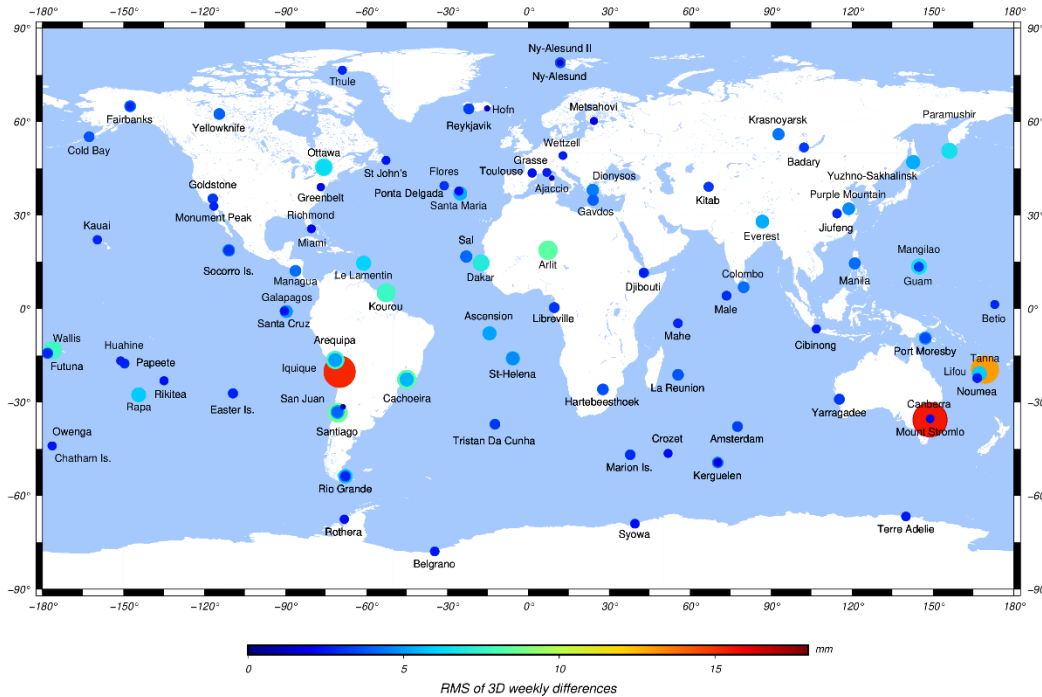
-180° -150° -120° -90° -60° -30° 0° 30° 60° 90° 120° 150° 180°

90° 60° 30° 0° -30° -60° -90°

90° 60° 30° 0° -30° -60° -90°

Ny-Alesund II
Ny-Alesund
Thule
Hofn
Reykjavik
Metsahovi
Fairbanks
Yellowknife
Krasnoyarsk
Paramushir
Cold Bay
Badary
Wettzell
Ottawa
St John's
Grasse
Flores
Toulouse
Dionysos
Yuzhno-Sakhalinsk
Greenbelt
Ajaccio
Goldstone
Ponta Delgada
Santa Maria
Kitab
Purple Mountain
Monument Peak
Gavdos
Richmond
Everest
Kauai
Jiufeng
Miami
Sal
Mangilao
Socorro Is.
Arlit
Le Lamentin
Dakar
Djibouti
Manila
Managua
Guam
Colombo
Galapagos
Kourou
Male
Betio
Santa Cruz
Libreville
Ascension
Wallis
Mahe
Cibinong
Huahine
Arequipa
Port Moresby
Papeete
Futuna
Iquique
St-Helena
Tanna
La Reunion
Lifou
Rikitea
Rapa
Cachoeira
Noumea
San Juan
Easter Is.
Hartebeesthoek
Yarragadee
Canberra
Santiago
Mount Stromlo
Owenga
Tristan Da Cunha
Amsterdam
Crozet
Chatham Is.
Marion Is.
Kerguelen
Rio Grande
Rothera
Terre Adelie
Syowa
Belgrano

-180° -150° -120° -90° -60° -30° 0° 30° 60° 90° 120° 150° 180°

0 5 10 15 mm

RMS of 3D weekly differences